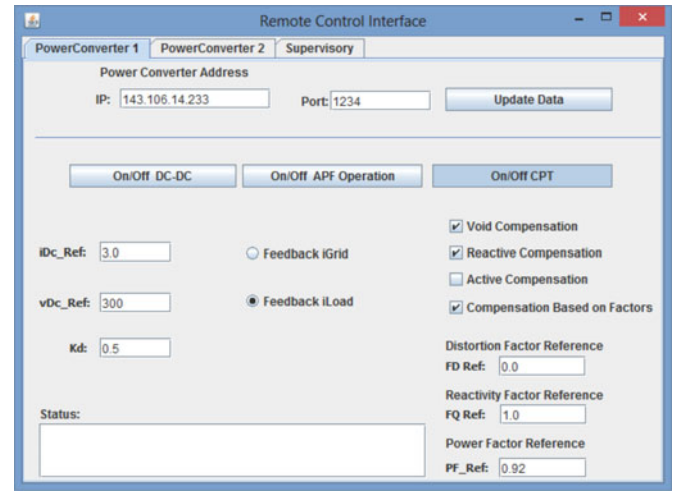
Remote Control Interface

PowerConverter 1 | PowerConverter 2 | Supervisory

Power Converter Address

IP: 143.106.14.233

Port: 1234

Update Data

On/Off DC-DC

On/Off APF Operation

On/Off CPT

iDc_Ref: 3.0

vDc_Ref: 300

Kd: 0.5

Feedback iGrid

Feedback iLoad

Void Compensation

Reactive Compensation

Active Compensation

Compensation Based on Factors

Distortion Factor Reference

FD Ref: 0.0

Reactivity Factor Reference

FQ Ref: 1.0

Power Factor Reference

PF_Ref: 0.92

Status: